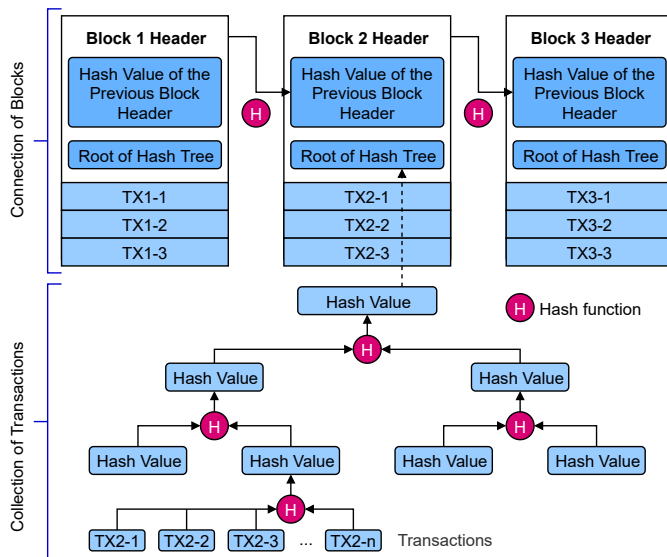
Connection of Blocks

Block 1 Header

Hash Value of the Previous Block Header

Root of Hash Tree

TX1-1

TX1-2

TX1-3

H

Block 2 Header

Hash Value of the Previous Block Header

Root of Hash Tree

TX2-1

TX2-2

TX2-3

H

Block 3 Header

Hash Value of the Previous Block Header

Root of Hash Tree

TX3-1

TX3-2

TX3-3

Collection of Transactions

Hash Value

H Hash function

H

Hash Value

Hash Value

H

H

Hash Value

Hash Value

Hash Value

Hash Value

H

TX2-1 TX2-2 TX2-3 ... TX2-n Transactions